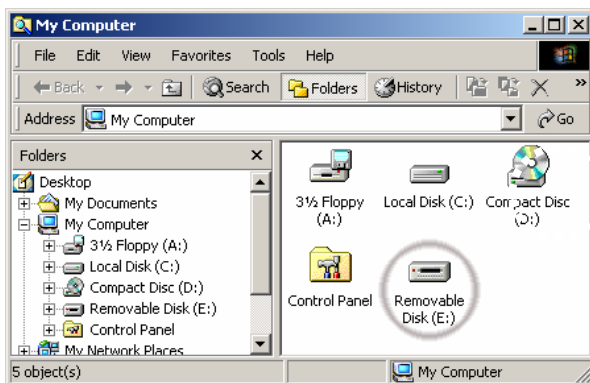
My Computer

File Edit View Favorites Tools Help

Back Search Folders History

Address My Computer Go

Folders ×

Desktop
My Documents
My Computer
3½ Floppy (A:)
Local Disk (C:)
Compact Disc (D:)
Removable Disk (E:)
Control Panel
My Network Places

3½ Floppy (A:)
Local Disk (C:)
Compact Disc (D:)
Control Panel
Removable Disk (E:)

5 object(s)
My Computer